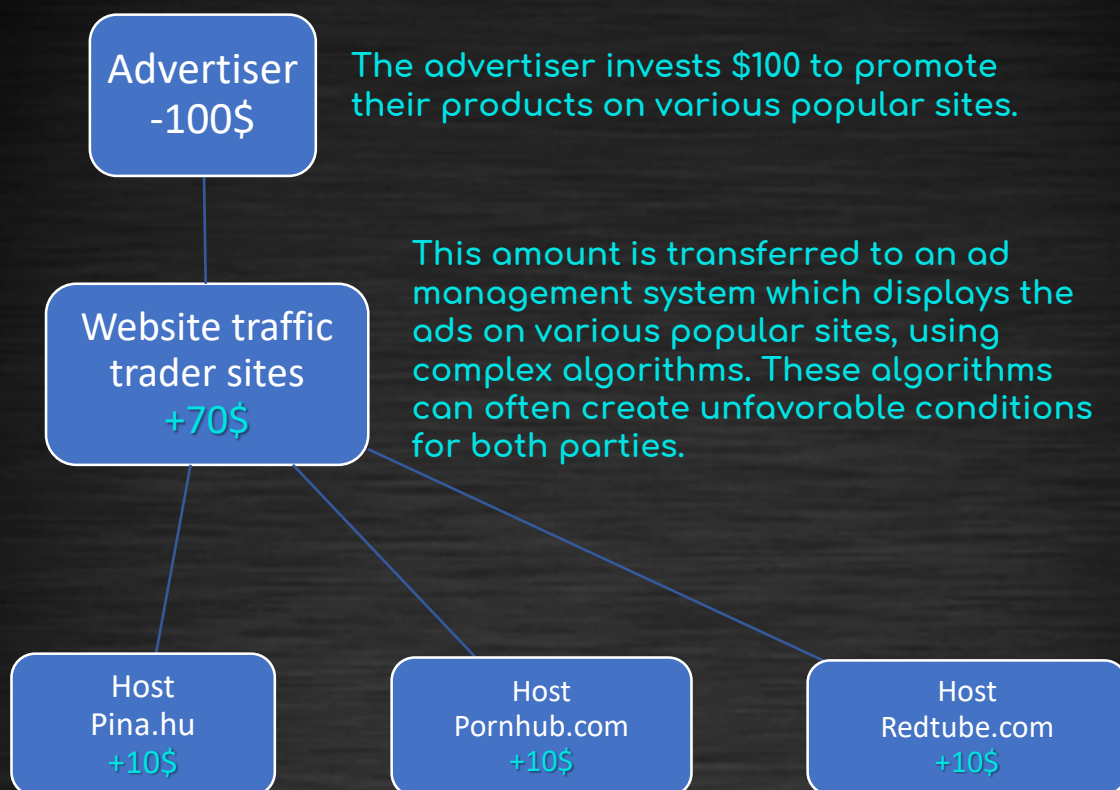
Advertiser
-100$

The advertiser invests $100 to promote their products on various popular sites.

Website traffic trader sites
+70$

This amount is transferred to an ad management system which displays the ads on various popular sites, using complex algorithms. These algorithms can often create unfavorable conditions for both parties.

Host
Pina.hu
+10$

Host
Pornhub.com
+10$

Host
Redtube.com
+10$